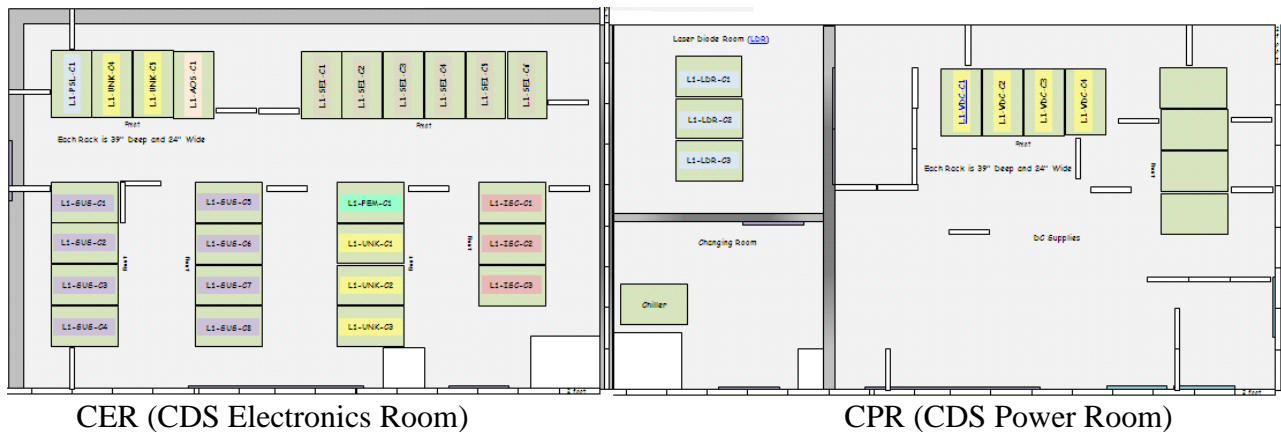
L1-PSL-C1
L1-UNK-C1
L1-UNK-C1
L1-AOS-C1

L1-SEI-C1
L1-SEI-C2
L1-SEI-C3
L1-SEI-C4
L1-SEI-C5
L1-SEI-C6

Front

Each Rack is 39" Deep and 24" Wide

L1-SUS-C1
L1-SUS-C2
L1-SUS-C3
L1-SUS-C4
Front

L1-SUS-C5
L1-SUS-C6
L1-SUS-C7
L1-SUS-C8
Front

L1-FEM-C1
L1-UNK-C1
L1-UNK-C2
L1-UNK-C3
Front

L1-ISC-C1
L1-ISC-C2
L1-ISC-C3
Front

2 foot

Laser Diode Room (LDR)

L1-LDR-C1
L1-LDR-C2
L1-LDR-C3

Changing Room

Chiller

L1-VDC-C1
L1-VDC-C2
L1-VDC-C3
L1-VDC-C4

Front

Each Rack is 39" Deep and 24" Wide

Front

DC Supplies

2 foot

CER (CDS Electronics Room)

CPR (CDS Power Room)